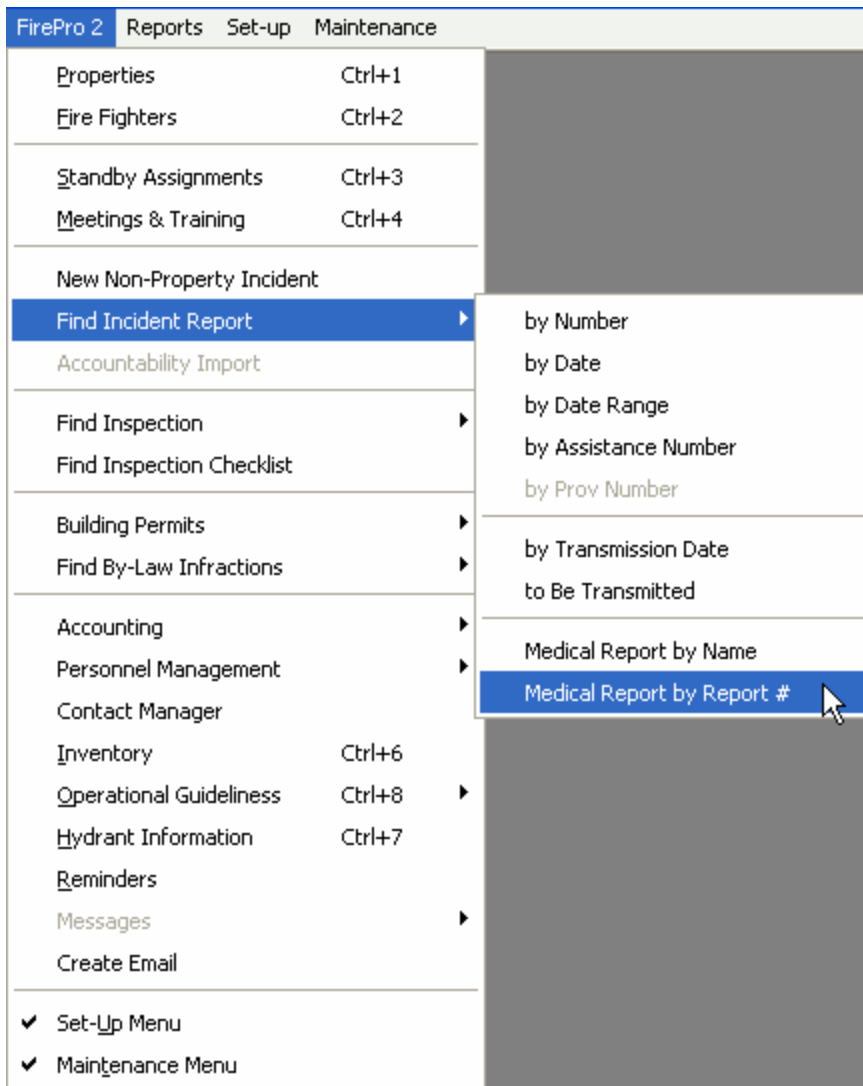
FirePro 2 Reports Set-up Maintenance

Properties Ctrl+1
Fire Fighters Ctrl+2

Standby Assignments Ctrl+3
Meetings & Training Ctrl+4

New Non-Property Incident
Find Incident Report
Accountability Import

Find Inspection
Find Inspection Checklist

Building Permits
Find By-Law Infractions

Accounting
Personnel Management
Contact Manager
Inventory Ctrl+6
Operational Guideliness Ctrl+8
Hydrant Information Ctrl+7
Reminders
Messages
Create Email

✔ Set-Up Menu
✔ Maintenance Menu

by Number
by Date
by Date Range
by Assistance Number
by Prov Number

by Transmission Date
to Be Transmitted

Medical Report by Name
Medical Report by Report #